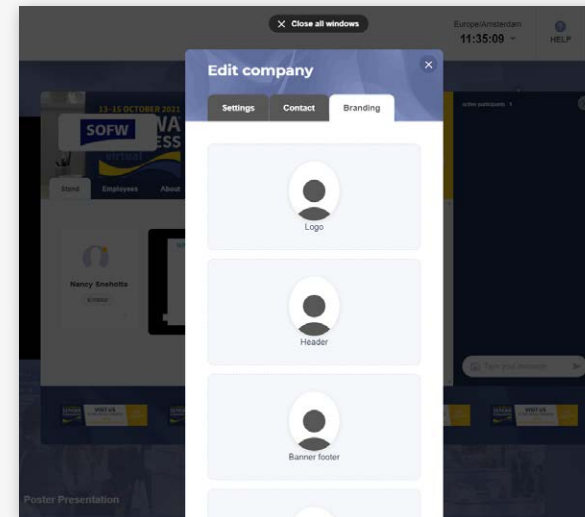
Close all windows

Europe/Amsterdam
11:35:09

HELP

Edit company

Settings
Contact
Branding

Logo

Header

Banner footer

13–15 OCTOBER 2021

SOFW

Stand
Employees
About

Nancy Snehotta

active participants

Type your message

VISIT US

Poster Presentation